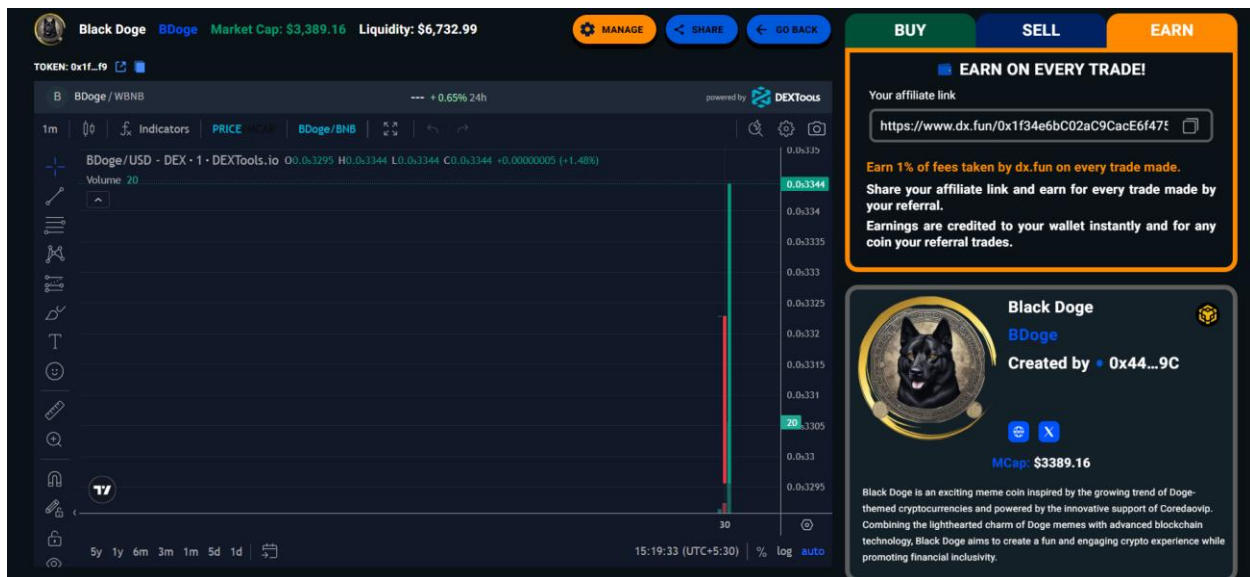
Black Doge BDoge Market Cap: $3,389.16 Liquidity: $6,732.99

MANAGE SHARE GO BACK

TOKEN: 0x1f...f9

B BDoge / WBNB --- + 0.65% 24h powered by DEXTools

1m Indicators PRICE MCAP BDoge/BNB

BDoge/USD - DEX · 1 · DEXTools.io O0.0₅3295 H0.0₅3344 L0.0₅3344 C0.0₅3344 +0.00000005 (+1.48%)

Volume 20

0.0₅335
0.0₅3344
0.0₅334
0.0₅3335
0.0₅333
0.0₅3325
0.0₅332
0.0₅3315
0.0₅331
20 0.0₅3305
0.0₅33
0.0₅3295

30

5y 1y 6m 3m 1m 5d 1d 15:19:33 (UTC+5:30) % log auto

BUY SELL EARN

EARN ON EVERY TRADE!

Your affiliate link

https://www.dx.fun/0x1f34e6bC02aC9CacE6f475

Earn 1% of fees taken by dx.fun on every trade made.

Share your affiliate link and earn for every trade made by your referral.

Earnings are credited to your wallet instantly and for any coin your referral trades.

Black Doge

BDoge

Created by 0x44...9C

MCap: $3389.16

Black Doge is an exciting meme coin inspired by the growing trend of Doge-themed cryptocurrencies and powered by the innovative support of Coredaovip. Combining the lighthearted charm of Doge memes with advanced blockchain technology, Black Doge aims to create a fun and engaging crypto experience while promoting financial inclusivity.